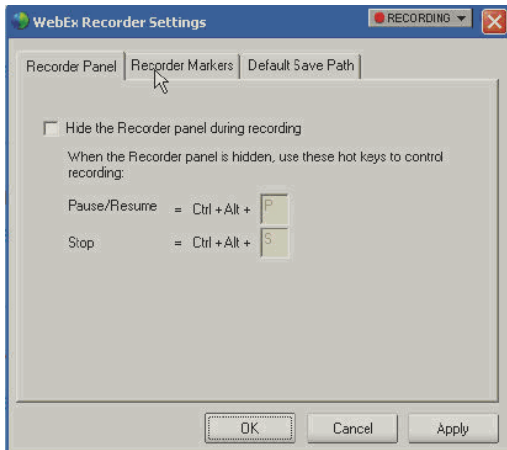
WebEx Recorder Settings

RECORDING

Recorder Panel | Recorder Markers | Default Save Path

Hide the Recorder panel during recording

When the Recorder panel is hidden, use these hot keys to control recording:

Pause/Resume = Ctrl + Alt + P

Stop = Ctrl + Alt + S

OK | Cancel | Apply